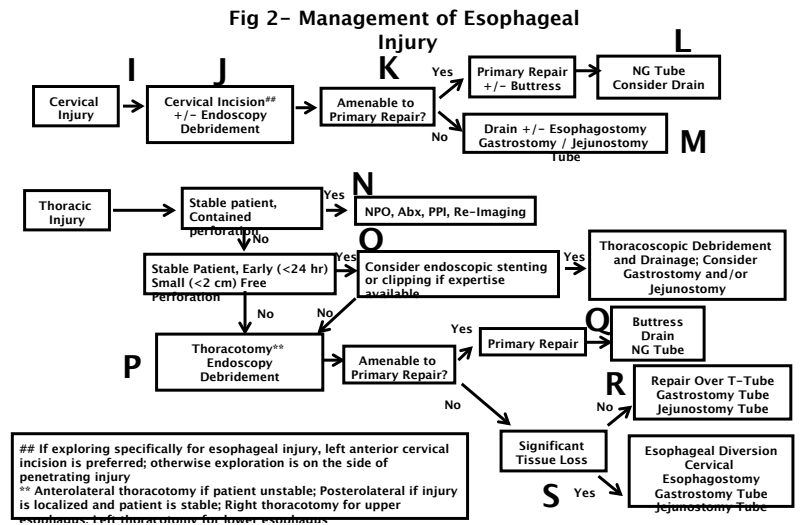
Fig 2- Management of Esophageal Injury

I
Cervical Injury

J
Cervical Incision## +/- Endoscopy Debridement

K
Amenable to Primary Repair?

Yes
Primary Repair +/- Buttress

L
NG Tube Consider Drain

No
Drain +/- Esophagostomy Gastrostomy / Jejunostomy Tube

M

Thoracic Injury

Stable patient, Contained perforation

Yes

N
NPO, Abx, PPI, Re-Imaging

No

Stable Patient, Early (<24 hr) Small (<2 cm) Free Perforation

Yes

O
Consider endoscopic stenting or clipping if expertise available

Yes

Thoracoscopic Debridement and Drainage; Consider Gastrostomy and/or Jejunostomy

No

P
Thoracotomy** Endoscopy Debridement

Amenable to Primary Repair?

Yes
Primary Repair

Q
Buttress Drain NG Tube

No

Significant Tissue Loss

No
R
Repair Over T-Tube Gastrostomy Tube Jejunostomy Tube

S
Yes
Esophageal Diversion Cervical Esophagostomy Gastrostomy Tube Jejunostomy Tube

## If exploring specifically for esophageal injury, left anterior cervical incision is preferred; otherwise exploration is on the side of penetrating injury
** Anterolateral thoracotomy if patient unstable; Posterolateral if injury is localized and patient is stable; Right thoracotomy for upper esophagus; Left thoracotomy for lower esophagus